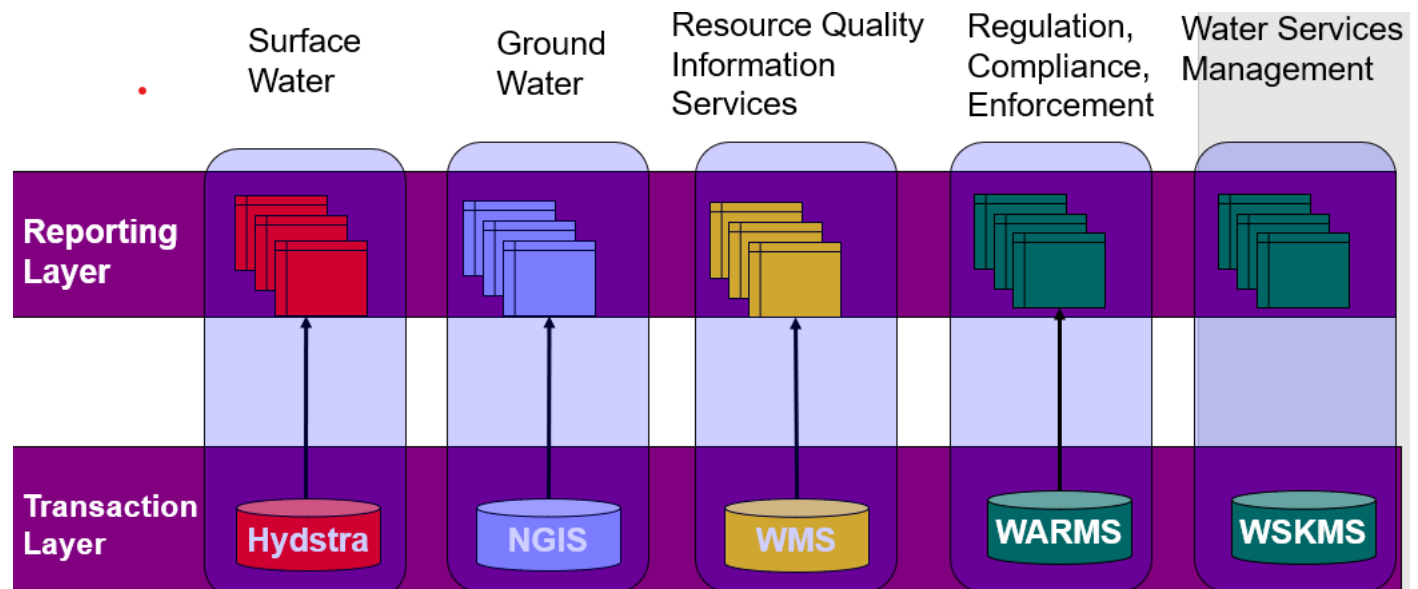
Surface Water

Ground Water

Resource Quality Information Services

Regulation, Compliance, Enforcement

Water Services Management

Reporting Layer

Transaction Layer

Hydstra

NGIS

WMS

WARMS

WSKMS